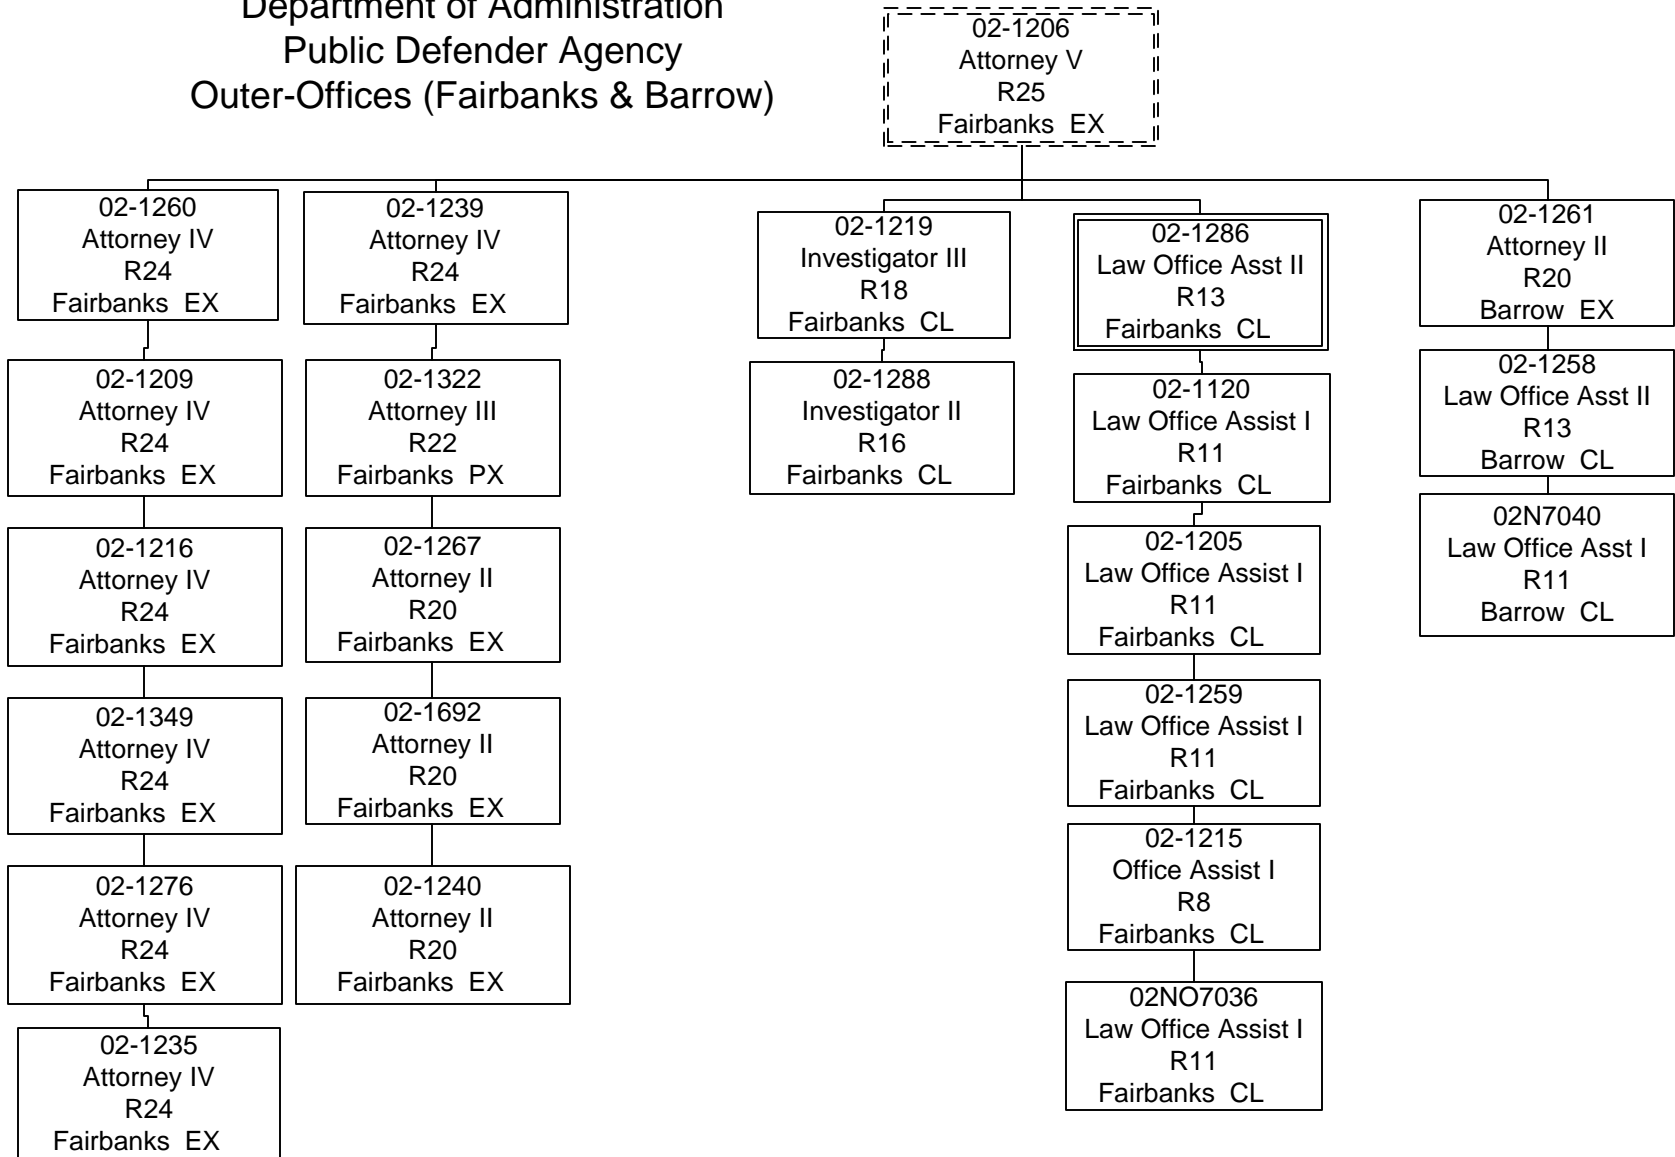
Department of Administration
Public Defender Agency
Outer-Offices (Fairbanks & Barrow)

02-1206
Attorney V
R25
Fairbanks EX

02-1260
Attorney IV
R24
Fairbanks EX

02-1209
Attorney IV
R24
Fairbanks EX

02-1216
Attorney IV
R24
Fairbanks EX

02-1349
Attorney IV
R24
Fairbanks EX

02-1276
Attorney IV
R24
Fairbanks EX

02-1235
Attorney IV
R24
Fairbanks EX

02-1239
Attorney IV
R24
Fairbanks EX

02-1322
Attorney III
R22
Fairbanks PX

02-1267
Attorney II
R20
Fairbanks EX

02-1692
Attorney II
R20
Fairbanks EX

02-1240
Attorney II
R20
Fairbanks EX

02-1219
Investigator III
R18
Fairbanks CL

02-1288
Investigator II
R16
Fairbanks CL

02-1286
Law Office Asst II
R13
Fairbanks CL

02-1120
Law Office Assist I
R11
Fairbanks CL

02-1205
Law Office Assist I
R11
Fairbanks CL

02-1259
Law Office Assist I
R11
Fairbanks CL

02-1215
Office Assist I
R8
Fairbanks CL

02NO7036
Law Office Assist I
R11
Fairbanks CL

02-1261
Attorney II
R20
Barrow EX

02-1258
Law Office Asst II
R13
Barrow CL

02N7040
Law Office Asst I
R11
Barrow CL